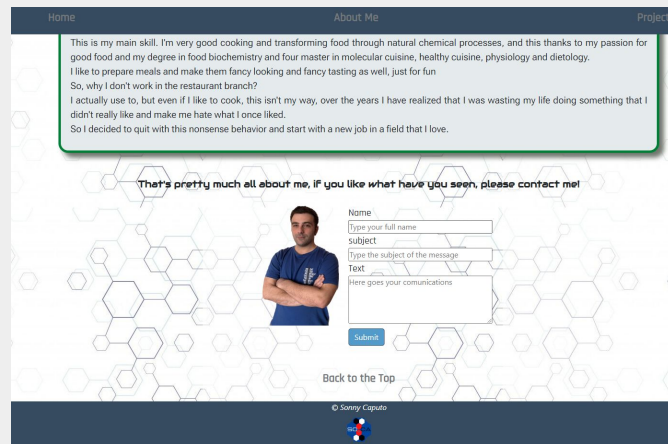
Home About Me Projec

This is my main skill. I'm very good cooking and transforming food through natural chemical processes, and this thanks to my passion for good food and my degree in food biochemistry and four master in molecular cuisine, healthy cuisine, physiology and dietology.
I like to prepare meals and make them fancy looking and fancy tasting as well, just for fun
So, why I don't work in the restaurant branch?
I actually use to, but even if I like to cook, this isn't my way, over the years I have realized that I was wasting my life doing something that I didn't really like and make me hate what I once liked.
So I decided to quit with this nonsense behavior and start with a new job in a field that I love.

That's pretty much all about me, if you like what have you seen, please contact me!

Name
Type your full name
subject
Type the subject of the message
Text
Here goes your comunications
Submit

Back to the Top

© Sonny Caputo